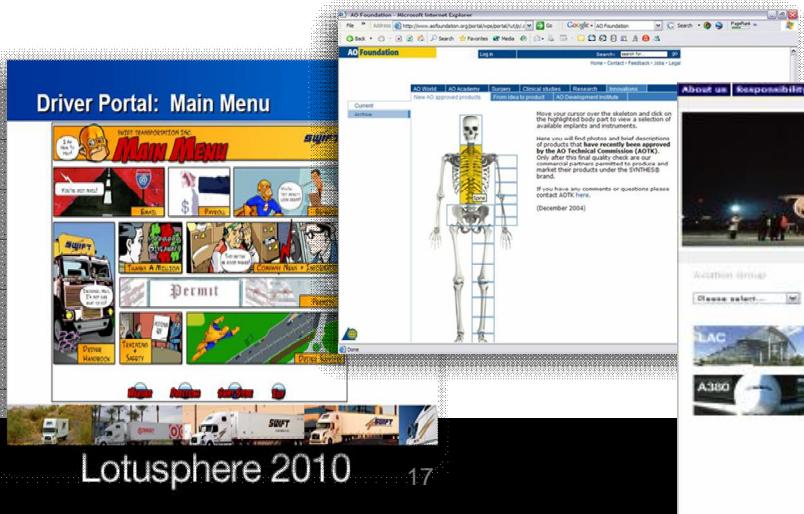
Driver Portal: Main Menu

SWIFT TRANSPORTATION INC

MAIN MENU

SWIFT

I AM HERE TO HELP!

YOU'VE GOT MAIL!

EMAIL

PAYROLL

YOU'RE IN! WHAT SHOULD I LOOK AT?

THANKS A MILLION

COMPANY NEWS + INFORMATION

Permit

PERMITS

DRIVER HANDBOOK

TRAINING + SAFETY

DRIVER SCORECARD

AO Foundation - Microsoft Internet Explorer

File

Address http://www.aofoundation.org/portal/wps/portal/!ut/p/.c

Go

Google - AO Foundation

Search

Back

Search

Favorites

Media

AO Foundation

Log in

Search:

search for...

Home - Contact - Feedback - Jobs - Legal

AO World

AO Academy

Surgery

Clinical studies

Research

Innovations

Current

Archive

New AO approved products

From idea to product

AO Development Institute

Move your cursor over the skeleton and click on the highlighted body part to view a selection of available implants and instruments.

Here you will find photos and brief descriptions of products that have recently been approved by the AO Technical Commission (AOTK). Only after this final quality check are our commercial partners permitted to produce and market their products under the SYNTHES® brand.

If you have any comments or questions please contact AOTK here.

(December 2004)

Spine

Done

About us

Responsibility

Aviation Group

Please select...

LAC

A380

Lotusphere 2010

17